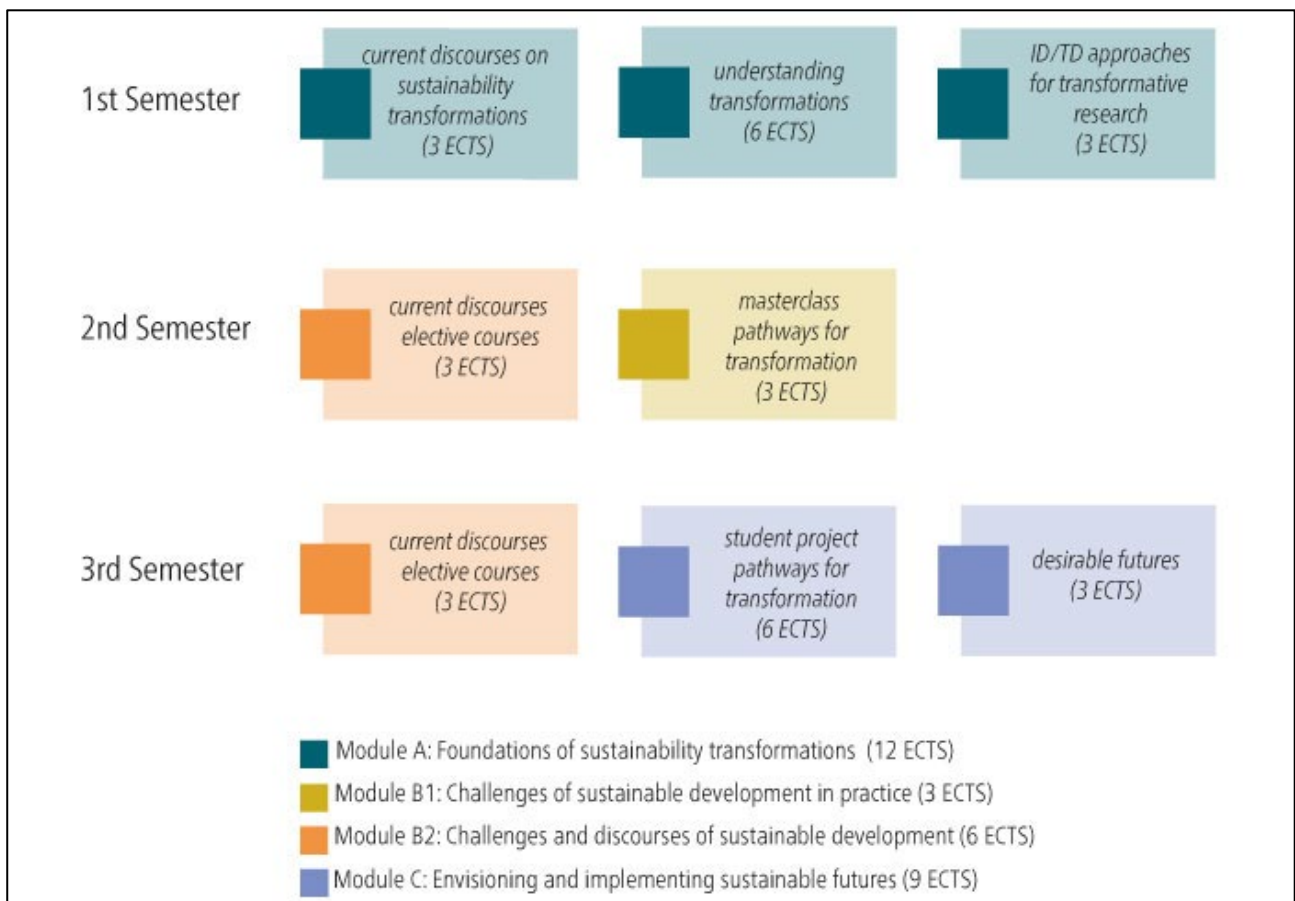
1st Semester

current discourses on sustainability transformations (3 ECTS)

understanding transformations (6 ECTS)

ID/TD approaches for transformative research (3 ECTS)

2nd Semester

current discourses elective courses (3 ECTS)

masterclass pathways for transformation (3 ECTS)

3rd Semester

current discourses elective courses (3 ECTS)

student project pathways for transformation (6 ECTS)

desirable futures (3 ECTS)

Module A: Foundations of sustainability transformations (12 ECTS)

Module B1: Challenges of sustainable development in practice (3 ECTS)

Module B2: Challenges and discourses of sustainable development (6 ECTS)

Module C: Envisioning and implementing sustainable futures (9 ECTS)